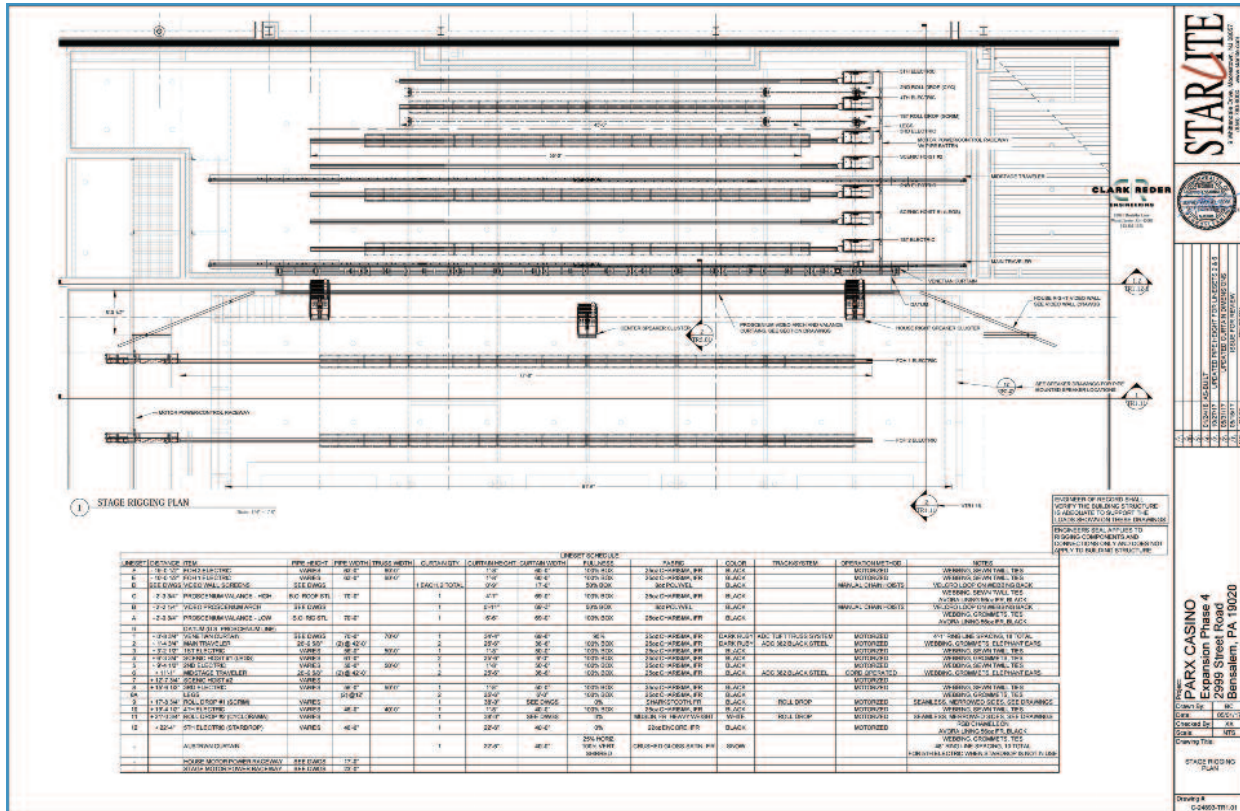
STARLITE

CLARK REDER ENGINEERING

1 STAGE RIGGING PLAN

ENGINEER OF RIGGING SHALL VERIFY THE BUILDING STRUCTURE IS ADEQUATE TO SUPPORT THE LOADS SHOWN ON THESE DRAWINGS

ENGINEERS SEAL APPLIES TO RIGGING COMPONENTS AND CONNECTIONS ONLY AND DOES NOT APPLY TO BUILDING STRUCTURE

CENTER SPEAKER CLUSTER

HOUSE RIGHT SPEAKER CLUSTER

MIDSTAGE TRAVELER

MAIN TRAVELER

FOH 1 ELECTRIC

FOH 2 ELECTRIC

MOTOR POWER/CONTROL RACEWAY

LINESET SCHEDULE

Project: PARX CASINO Expansion Phase 4 2999 Street Road Bensalem, PA 19020

Drawn By:
Date:
Checked By:
Scale: NTS

Drawing Title: STAGE RIGGING PLAN

Drawing #
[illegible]-TR1.01